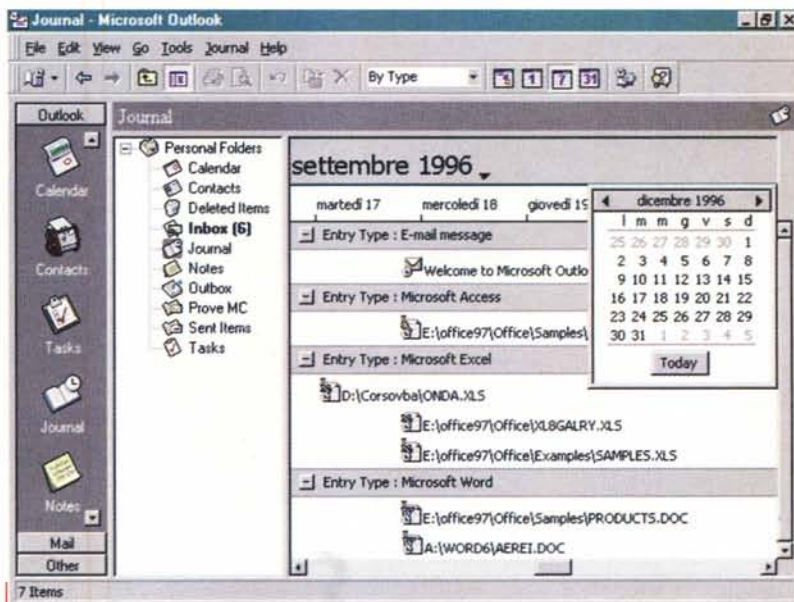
Journal - Microsoft Outlook

File Edit View Go Tools Journal Help

By Type

Outlook

Journal

Calendar

Contacts

Tasks

Journal

Notes

Mail

Other

Personal Folders
Calendar
Contacts
Deleted Items
Inbox (6)
Journal
Notes
Outbox
Prove MC
Sent Items
Tasks

settembre 1996

martedì 17 mercoledì 18 giovedì 19

dicembre 1996

| l | m | m | g | v | s | d |
|---|---|---|---|---|---|---|
| 25 | 26 | 27 | 28 | 29 | 30 | 1 |
| 2 | 3 | 4 | 5 | 6 | 7 | 8 |
| 9 | 10 | 11 | 12 | 13 | 14 | 15 |
| 16 | 17 | 18 | 19 | 20 | 21 | 22 |
| 23 | 24 | 25 | 26 | 27 | 28 | 29 |
| 30 | 31 | 1 | 2 | 3 | 4 | 5 |

Today

Entry Type : E-mail message

Welcome to Microsoft Outlo

Entry Type : Microsoft Access

E:\office97\Office\Samples\

Entry Type : Microsoft Excel

D:\Corsovba\ONDA.XLS

E:\office97\Office\XL8GALRY.XLS

E:\office97\Office\Examples\SAMPLES.XLS

Entry Type : Microsoft Word

E:\office97\Office\Samples\PRODUCTS.DOC

A:\WORD6\AEREI.DOC

7 Items